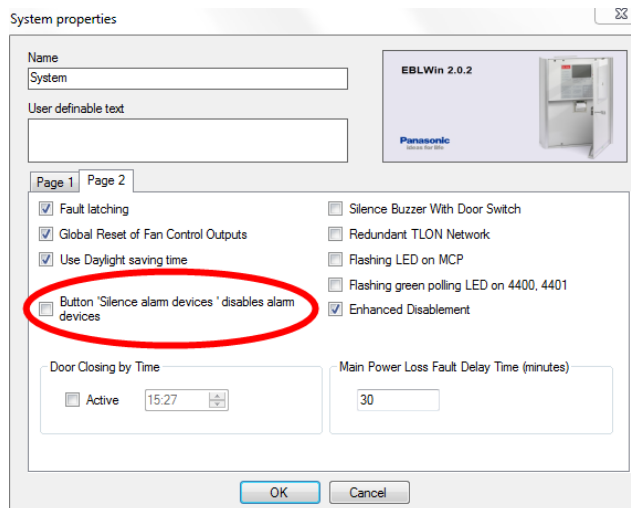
System properties

Name
System

User definable text

EBLWin 2.0.2

Panasonic
ideas for life

Page 1 Page 2

Fault latching
Global Reset of Fan Control Outputs
Use Daylight saving time

Button 'Silence alarm devices ' disables alarm devices

Silence Buzzer With Door Switch
Redundant TLON Network
Flashing LED on MCP
Flashing green polling LED on 4400, 4401
Enhanced Disablement

Door Closing by Time
Active 15:27

Main Power Loss Fault Delay Time (minutes)
30

OK Cancel